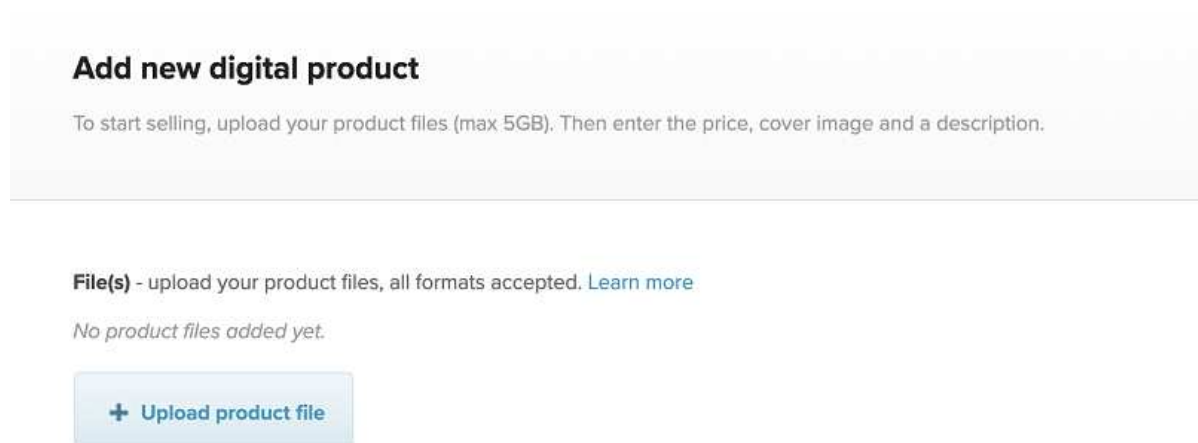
Add new digital product

To start selling, upload your product files (max 5GB). Then enter the price, cover image and a description.

File(s) - upload your product files, all formats accepted. Learn more

No product files added yet.

+ Upload product file